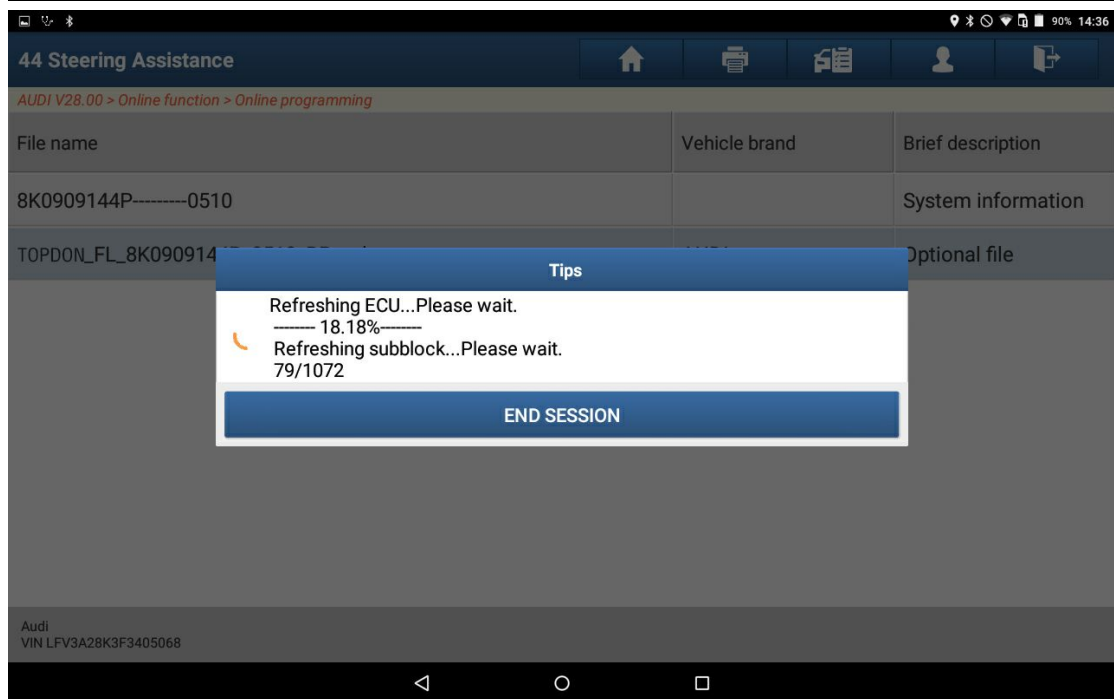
90% 14:36

44 Steering Assistance

AUDI V28.00 > Online function > Online programming

| File name | Vehicle brand | Brief description |
|---|---|---|
| 8K0909144P---------0510 | | System information |
| TOPDON_FL_8K090914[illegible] | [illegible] | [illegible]ptional file |

Tips

Refreshing ECU...Please wait.
-------- 18.18%--------
Refreshing subblock...Please wait.
79/1072

END SESSION

Audi
VIN LFV3A28K3F3405068